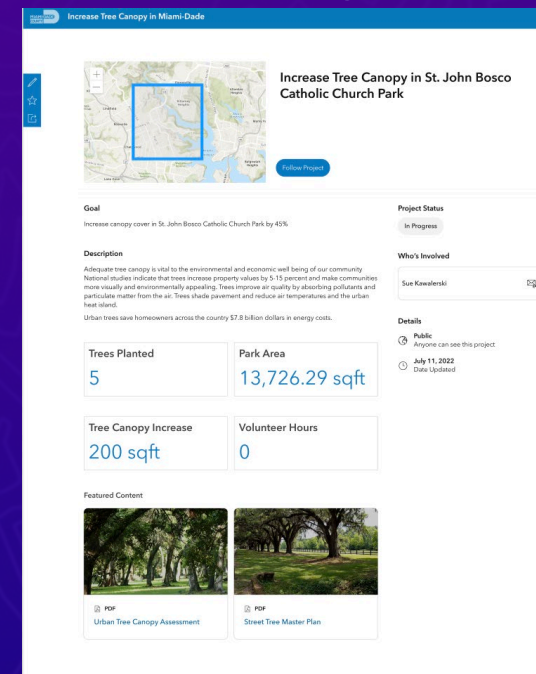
Increase Tree Canopy in Miami-Dade

Increase Tree Canopy in St. John Bosco Catholic Church Park

Follow Project

Goal

Increase canopy cover in St. John Bosco Catholic Church Park by 45%

Description

Adequate tree canopy is vital to the environmental and economic well being of our community National studies indicate that trees increase property values by 5-15 percent and make communities more visually and environmentally appealing. Trees improve air quality by absorbing pollutants and particulate matter from the air. Trees shade pavement and reduce air temperatures and the urban heat island.

Urban trees save homeowners across the country $7.8 billion dollars in energy costs.

Trees Planted

5

Park Area

13,726.29 sqft

Tree Canopy Increase

200 sqft

Volunteer Hours

0

Featured Content

PDF

Urban Tree Canopy Assessment

PDF

Street Tree Master Plan

Project Status

In Progress

Who's Involved

Sue Kawalerski

Details

Public
Anyone can see this project

July 11, 2022
Date Updated